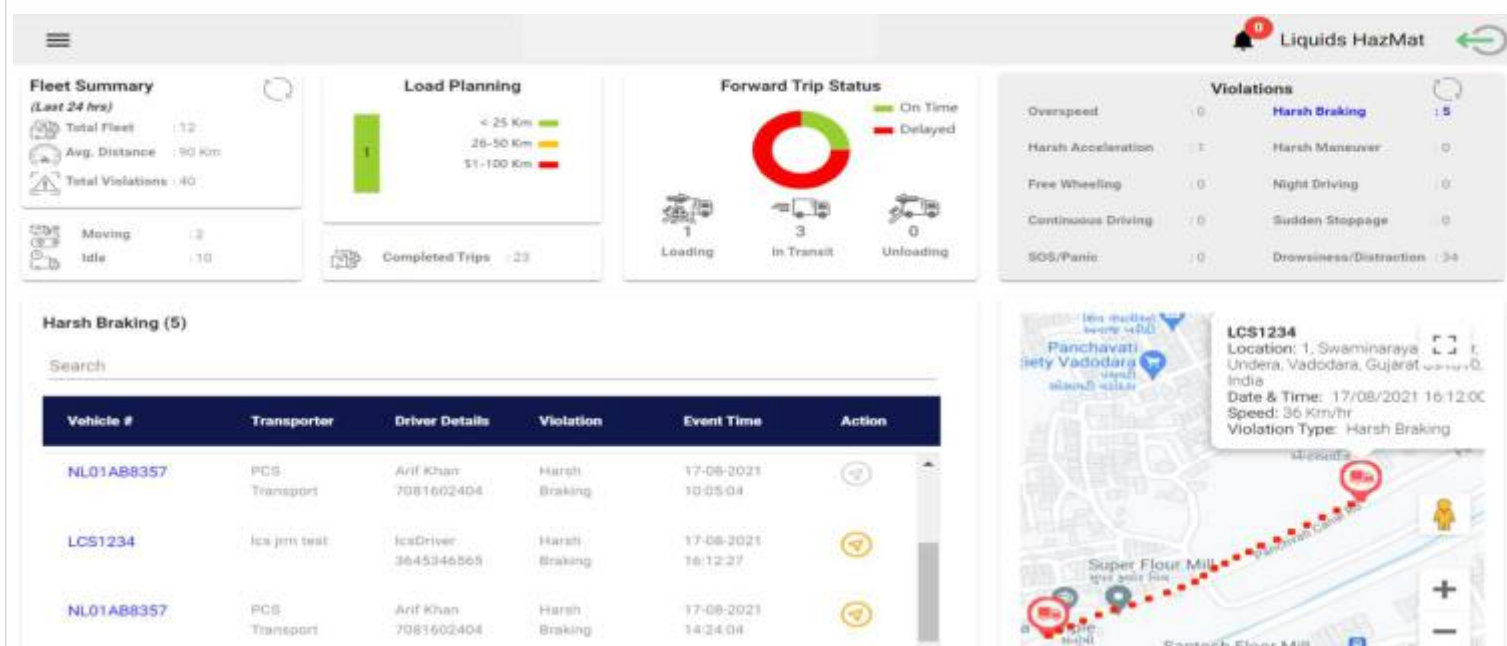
0 Liquids HazMat

Fleet Summary
(Last 24 hrs)
Total Fleet : 12
Avg. Distance : 90 Km
Total Violations : 40

Moving : 2
Idle : 10

Load Planning
1
< 25 Km
26-50 Km
51-100 Km

Completed Trips : 23

Forward Trip Status
On Time
Delayed
1 Loading
3 In Transit
0 Unloading

Violations
Overspeed : 0
Harsh Braking : 5
Harsh Acceleration : 1
Harsh Maneuver : 0
Free Wheeling : 0
Night Driving : 0
Continuous Driving : 0
Sudden Stoppage : 0
SOS/Panic : 0
Drowsiness/Distraction : 34

Harsh Braking (5)

Search

| Vehicle # | Transporter | Driver Details | Violation | Event Time | Action |
|---|---|---|---|---|---|
| NL01AB8357 | PCS Transport | Arif Khan 7081602404 | Harsh Braking | 17-08-2021 10:05:04 | |
| LCS1234 | lcs jrm test | lcsDriver 3645346565 | Harsh Braking | 17-08-2021 16:12:27 | |
| NL01AB8357 | PCS Transport | Arif Khan 7081602404 | Harsh Braking | 17-08-2021 14:24:04 | |

LCS1234
Location: 1, Swaminaraya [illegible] Undera, Vadodara, Gujarat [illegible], India
Date & Time: 17/08/2021 16:12:0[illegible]
Speed: 36 Km/hr
Violation Type: Harsh Braking

Panchavati
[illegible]iety Vadodara
Super Flour Mill
Santosh Flour Mill
+
−